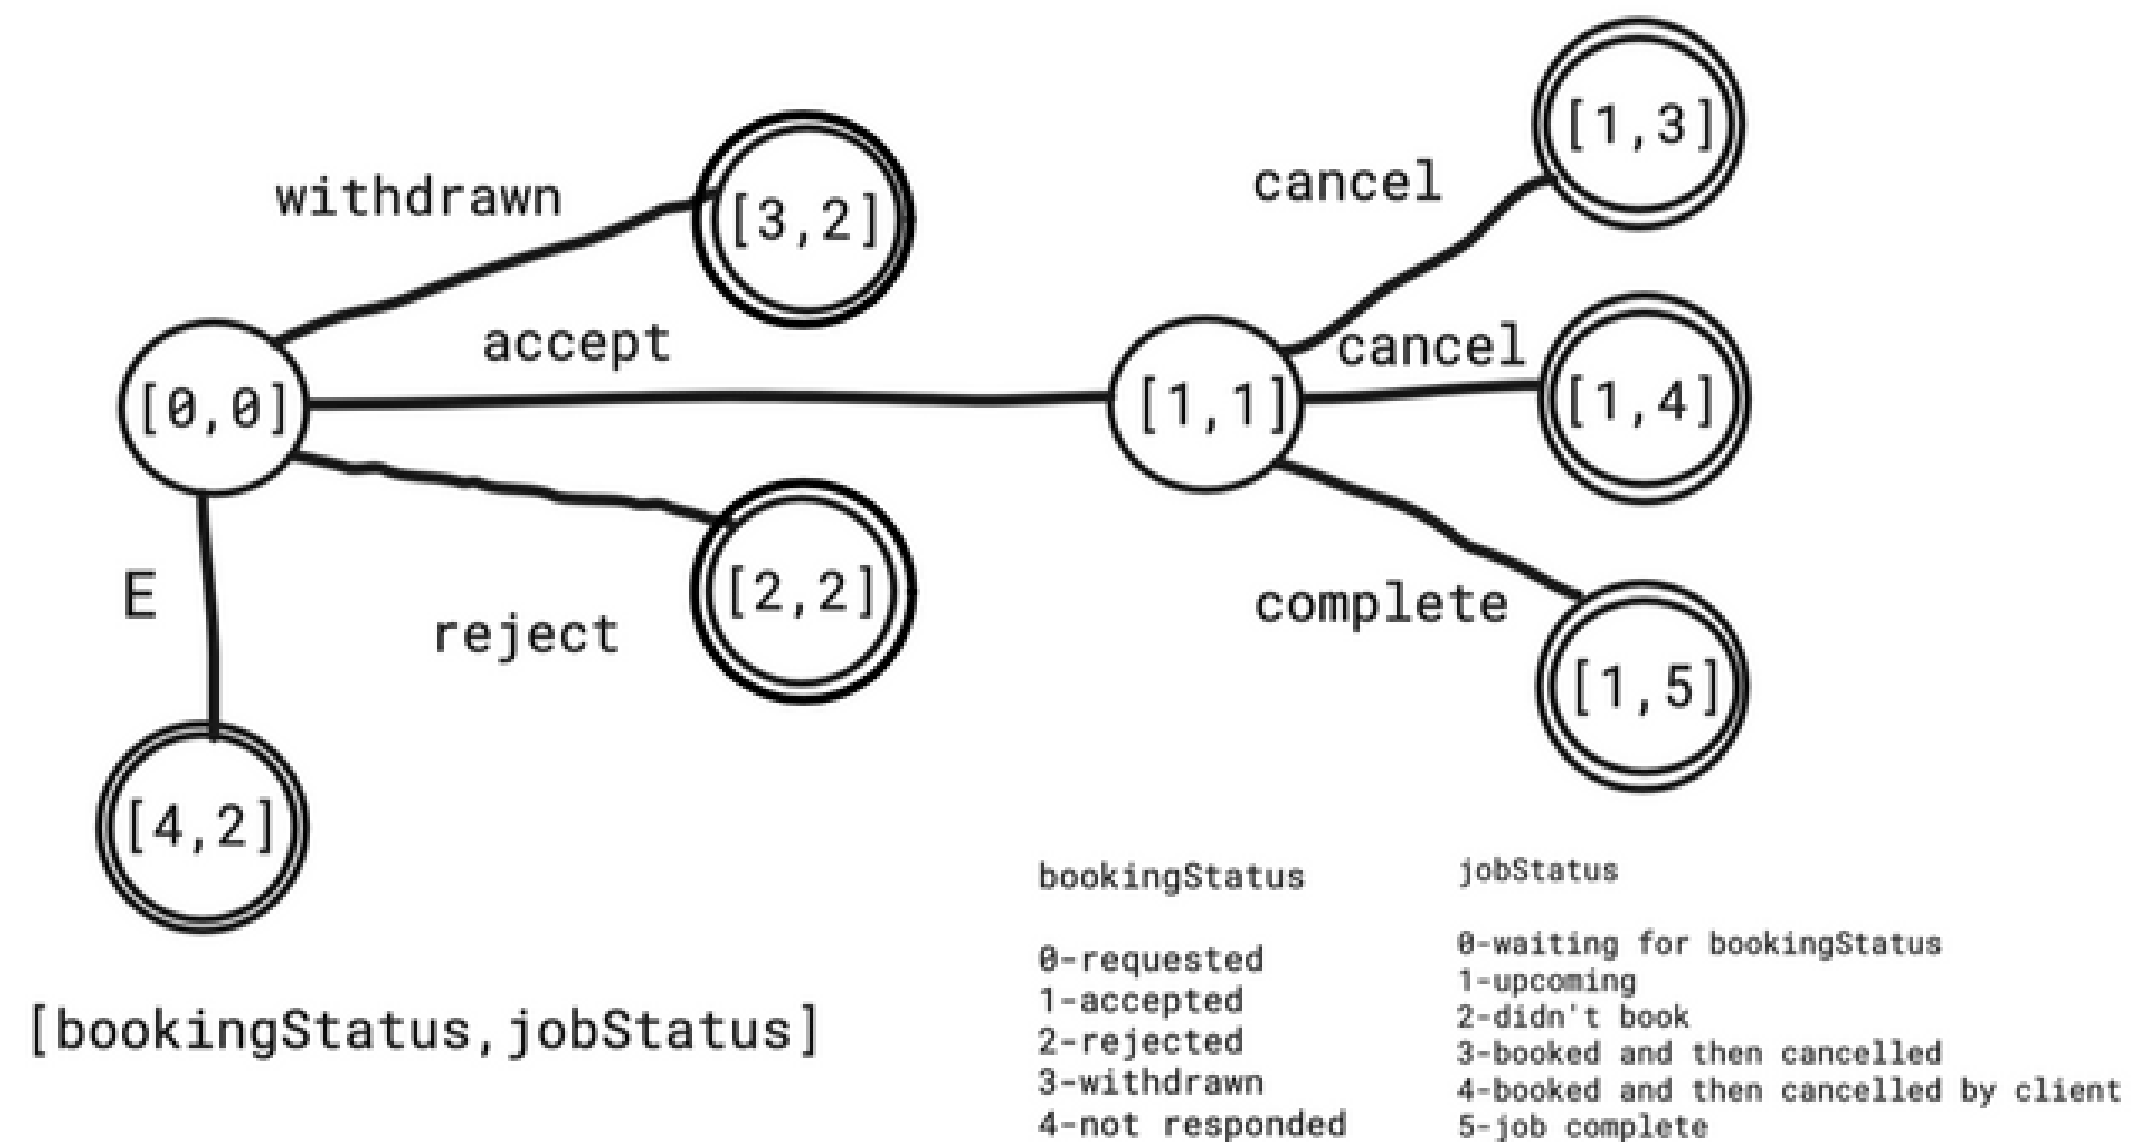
withdrawn

[3,2]

accept

[0,0]

[1,1]

E

reject

[2,2]

[4,2]

cancel

[1,3]

cancel

[1,4]

complete

[1,5]

[bookingStatus,jobStatus]

bookingStatus

0-requested
1-accepted
2-rejected
3-withdrawn
4-not responded

jobStatus

0-waiting for bookingStatus
1-upcoming
2-didn't book
3-booked and then cancelled
4-booked and then cancelled by client
5-job complete